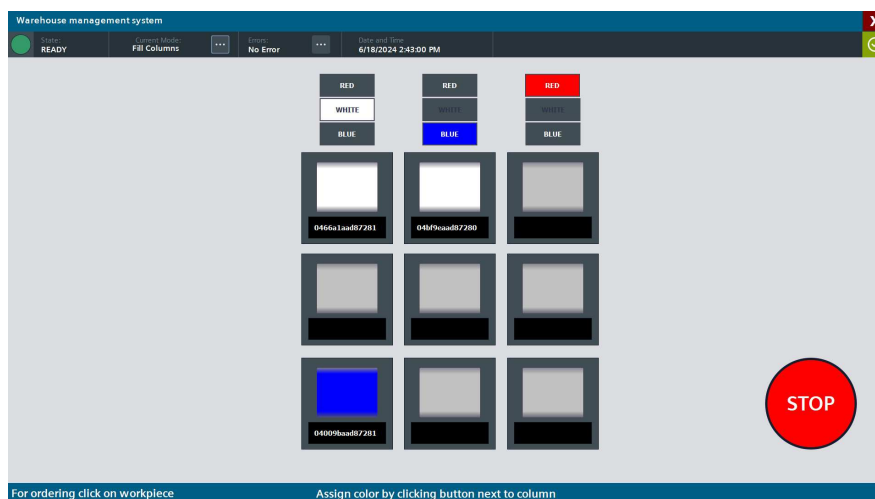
Warehouse management system

X

State:
READY

Current Mode:
Fill Columns

...

Errors:
No Error

...

Date and Time
6/18/2024 2:43:00 PM

RED
WHITE
BLUE

RED
WHITE
BLUE

RED
WHITE
BLUE

0466a1aad87281

04bf9eaad87280

04009baad87281

STOP

For ordering click on workpiece

Assign color by clicking button next to column